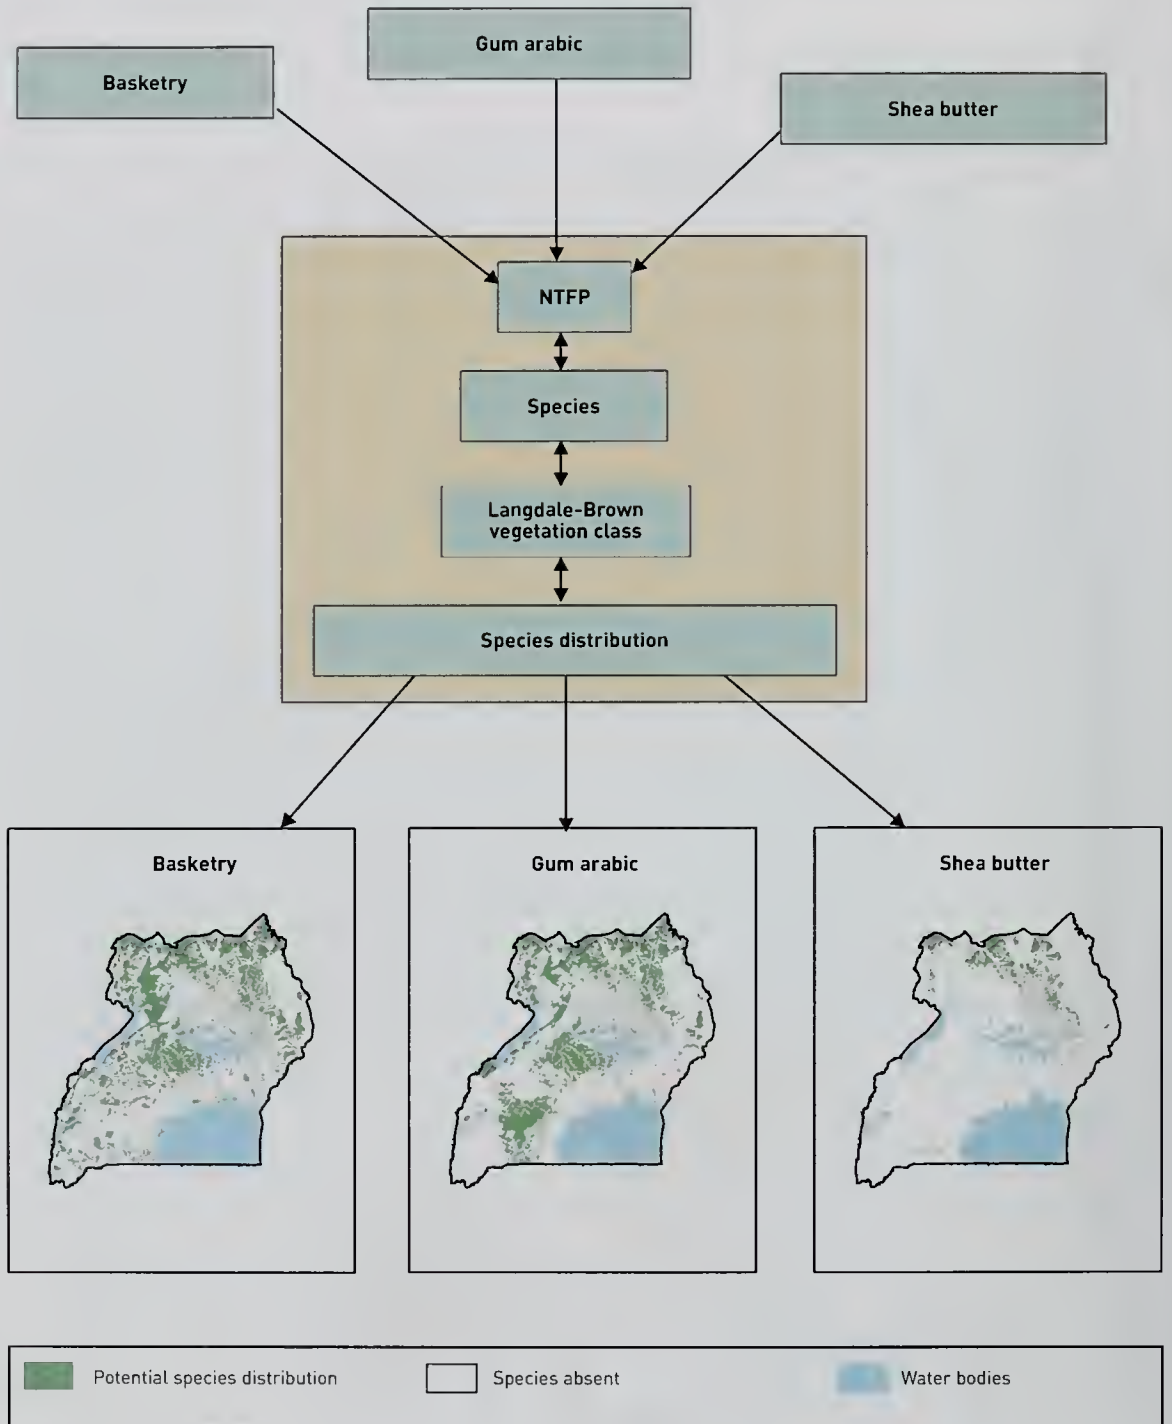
Basketry

Gum arabic

Shea butter

NTFP

Species

Langdale-Brown vegetation class

Species distribution

Basketry

Gum arabic

Shea butter

Potential species distribution

Species absent

Water bodies